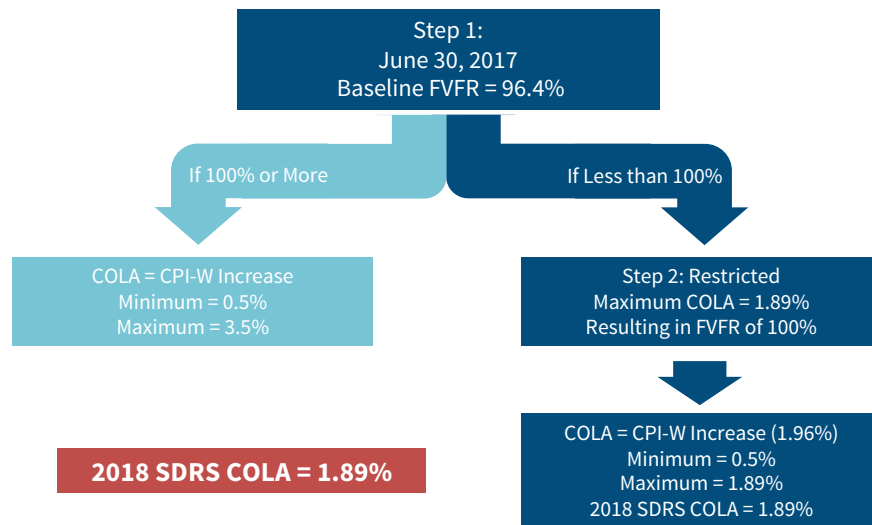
Step 1:
June 30, 2017
Baseline FVFR = 96.4%

If 100% or More

If Less than 100%

COLA = CPI-W Increase
Minimum = 0.5%
Maximum = 3.5%

Step 2: Restricted
Maximum COLA = 1.89%
Resulting in FVFR of 100%

COLA = CPI-W Increase (1.96%)
Minimum = 0.5%
Maximum = 1.89%
2018 SDRS COLA = 1.89%

2018 SDRS COLA = 1.89%